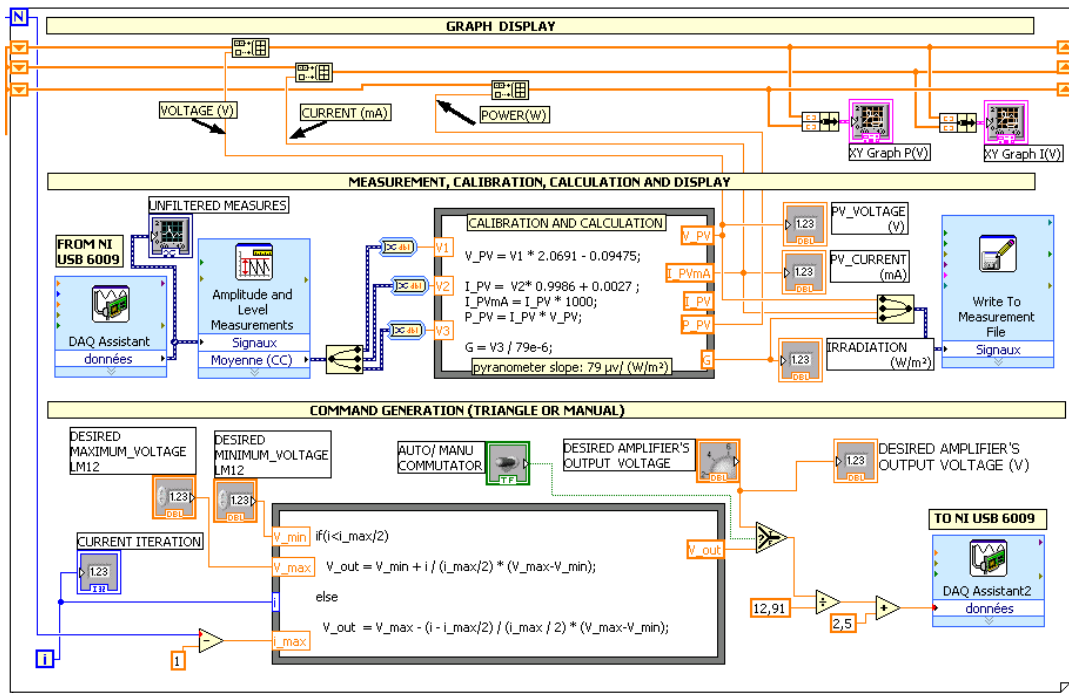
N

GRAPH DISPLAY

VOLTAGE (V)
CURRENT (mA)
POWER(W)

XY Graph P(V)
XY Graph I(V)

MEASUREMENT, CALIBRATION, CALCULATION AND DISPLAY

UNFILTERED MEASURES

FROM NI USB 6009

DAQ Assistant
données

Amplitude and Level Measurements
Signaux
Moyenne (CC)

V1
V2
V3

CALIBRATION AND CALCULATION

V_PV = V1 * 2.0691 - 0.09475;

I_PV = V2* 0.9986 + 0.0027 ;
I_PVmA = I_PV * 1000;
P_PV = I_PV * V_PV;

G = V3 / 79e-6;

pyranometer slope: 79 µv/ (W/m²)

V_PV
I_PVmA
I_PV
P_PV
G

PV_VOLTAGE (V)
PV_CURRENT (mA)
IRRADIATION (W/m²)

Write To Measurement File
Signaux

COMMAND GENERATION (TRIANGLE OR MANUAL)

DESIRED MAXIMUM_VOLTAGE LM12
DESIRED MINIMUM_VOLTAGE LM12

AUTO/ MANU COMMUTATOR

DESIRED AMPLIFIER'S OUTPUT VOLTAGE

DESIRED AMPLIFIER'S OUTPUT VOLTAGE (V)

CURRENT ITERATION

V_min
V_max
i
i_max

if(i<i_max/2)

V_out = V_min + i / (i_max/2) * (V_max-V_min);

else

V_out = V_max - (i - i_max/2) / (i_max / 2) * (V_max-V_min);

V_out

TO NI USB 6009

DAQ Assistant2
données

12,91
2,5
1
i